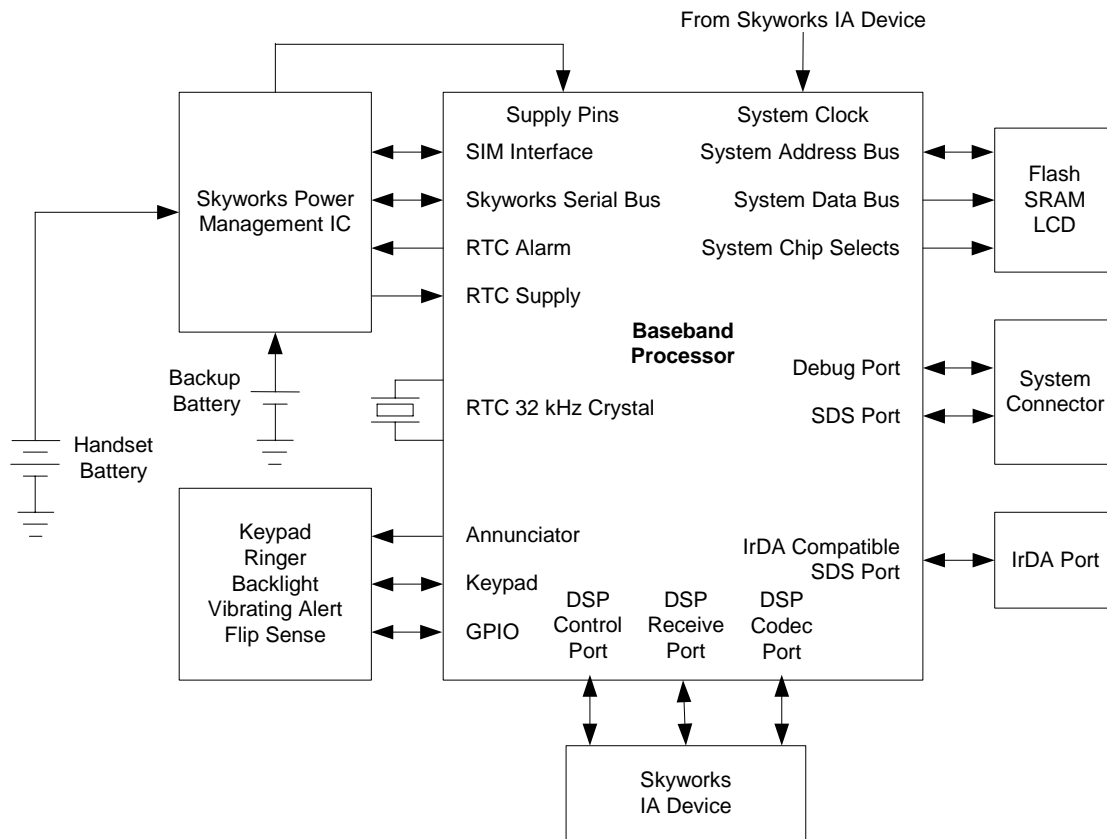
From Skyworks IA Device

Skyworks Power Management IC

Supply Pins
SIM Interface
Skyworks Serial Bus
RTC Alarm
RTC Supply

System Clock
System Address Bus
System Data Bus
System Chip Selects

Flash
SRAM
LCD

Baseband Processor

Backup Battery

Handset Battery

RTC 32 kHz Crystal

Debug Port
SDS Port

System Connector

Keypad
Ringer
Backlight
Vibrating Alert
Flip Sense

Annunciator
Keypad
GPIO

DSP Control Port
DSP Receive Port
DSP Codec Port

IrDA Compatible SDS Port

IrDA Port

Skyworks IA Device